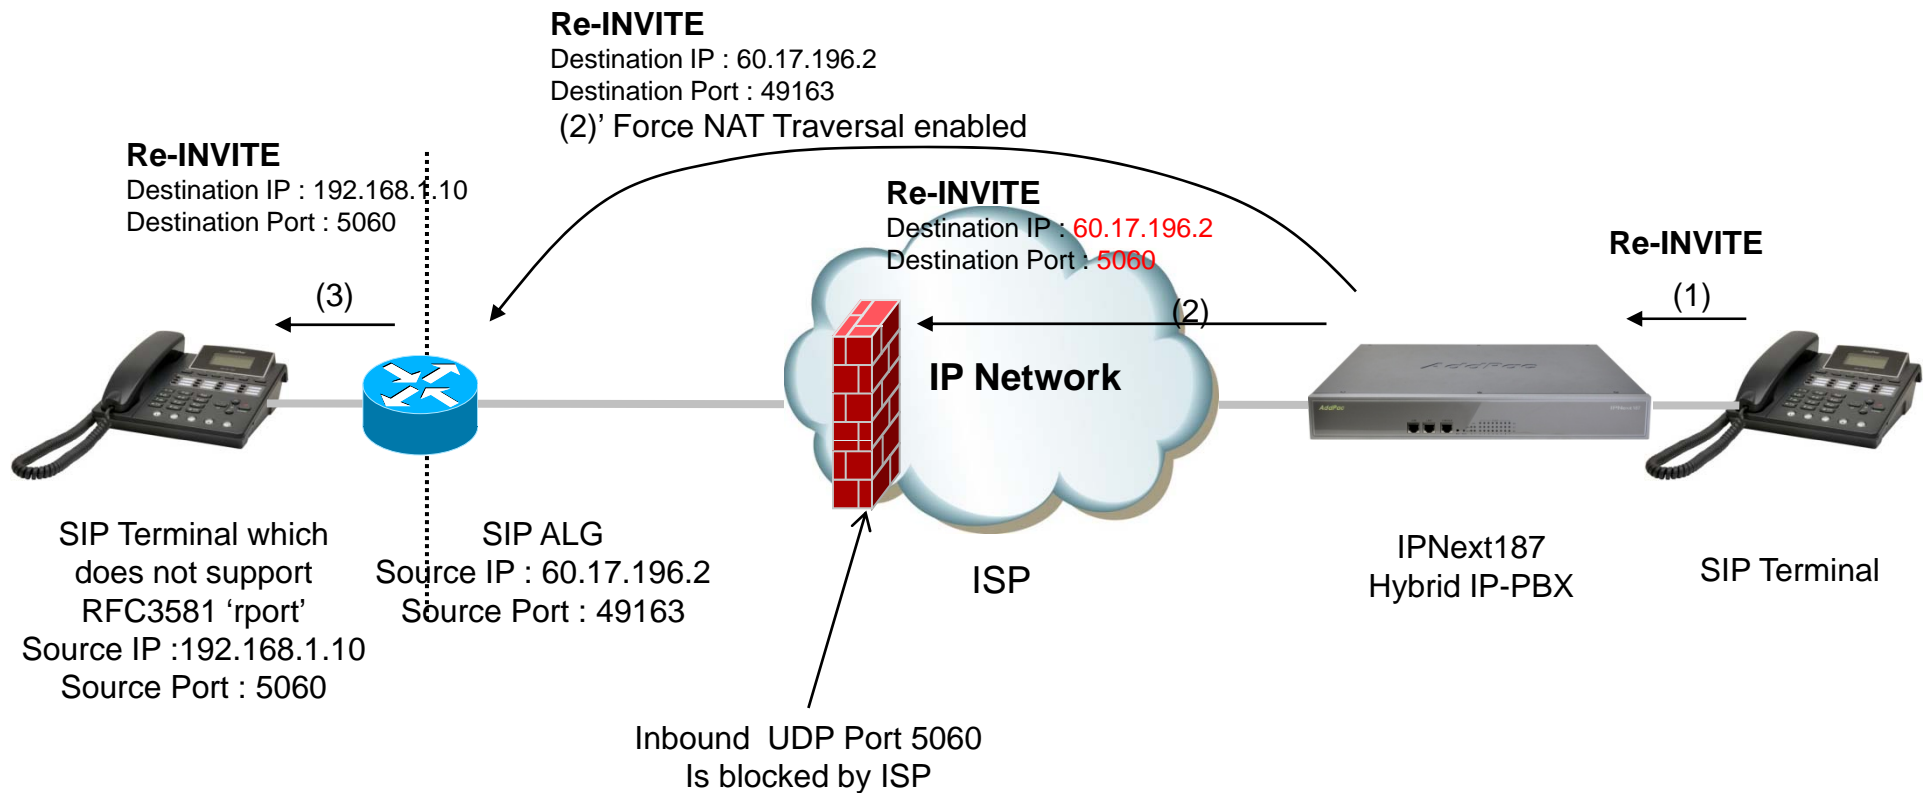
Re-INVITE
Destination IP : 60.17.196.2
Destination Port : 49163
(2)’ Force NAT Traversal enabled

Re-INVITE
Destination IP : 192.168.1.10
Destination Port : 5060

Re-INVITE
Destination IP : 60.17.196.2
Destination Port : 5060

Re-INVITE

(3)

(2)

(1)

IP Network

SIP Terminal which does not support RFC3581 ‘rport’
Source IP :192.168.1.10
Source Port : 5060

SIP ALG
Source IP : 60.17.196.2
Source Port : 49163

ISP

IPNext187
Hybrid IP-PBX

SIP Terminal

Inbound UDP Port 5060
Is blocked by ISP